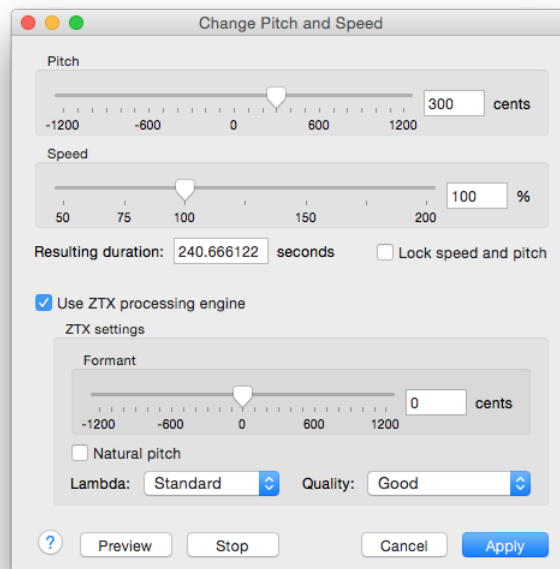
Change Pitch and Speed

Pitch

-1200 -600 0 600 1200

300 cents

Speed

50 75 100 150 200

100 %

Resulting duration: 240.666122 seconds

Lock speed and pitch

Use ZTX processing engine

ZTX settings

Formant

-1200 -600 0 600 1200

0 cents

Natural pitch

Lambda: Standard

Quality: Good

?

Preview

Stop

Cancel

Apply